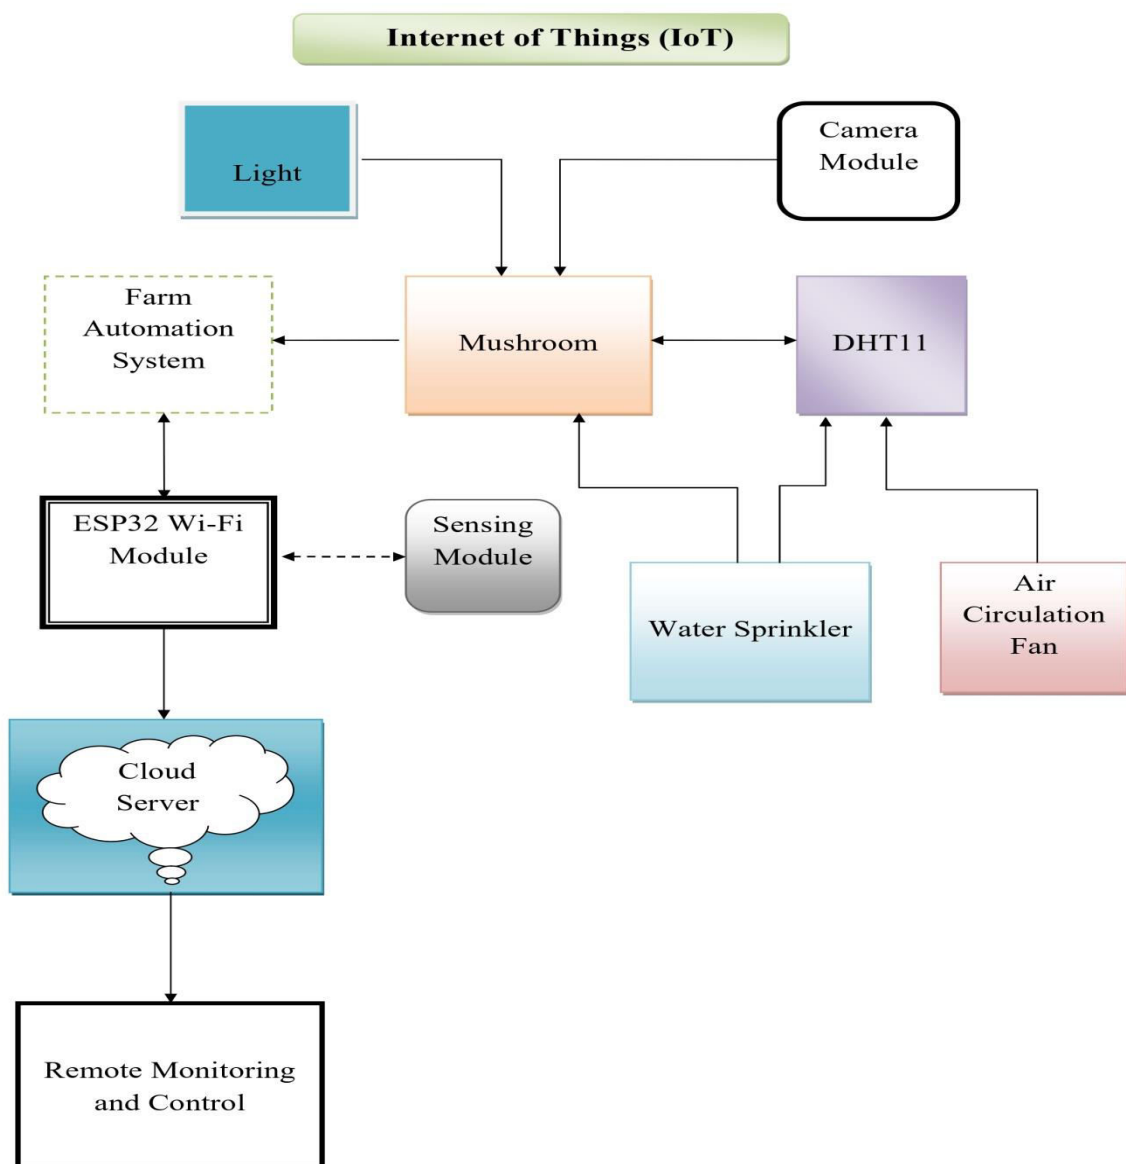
Internet of Things (IoT)

Light

Camera Module

Farm Automation System

Mushroom

DHT11

ESP32 Wi-Fi Module

Sensing Module

Water Sprinkler

Air Circulation Fan

Cloud Server

Remote Monitoring and Control